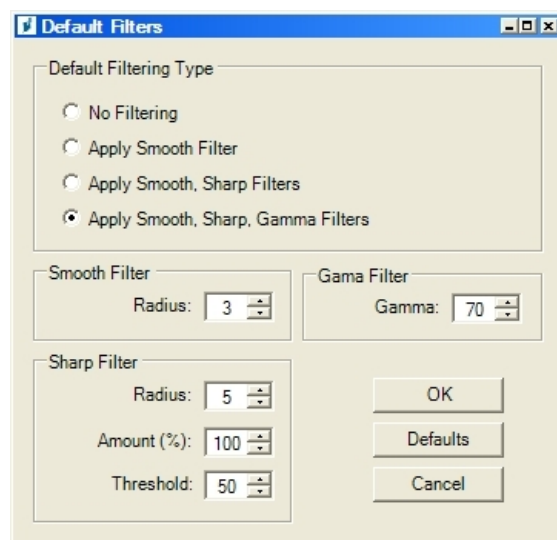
Default Filters

Default Filtering Type

No Filtering

Apply Smooth Filter

Apply Smooth, Sharp Filters

Apply Smooth, Sharp, Gamma Filters

Smooth Filter

Radius: 3

Gama Filter

Gamma: 70

Sharp Filter

Radius: 5

Amount (%): 100

Threshold: 50

OK

Defaults

Cancel